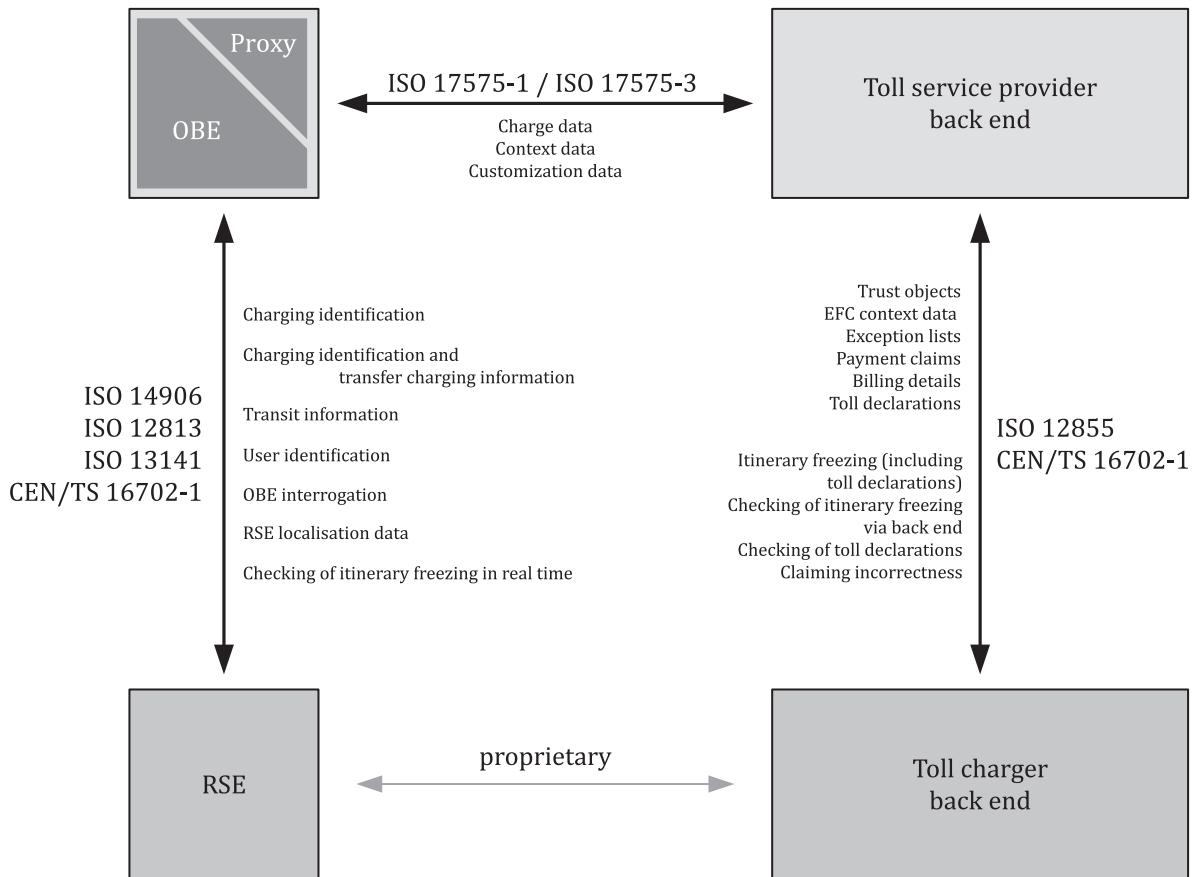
Proxy

OBE

ISO 17575-1 / ISO 17575-3

Charge data
Context data
Customization data

Toll service provider back end

ISO 14906
ISO 12813
ISO 13141
CEN/TS 16702-1

Charging identification

Charging identification and transfer charging information

Transit information

User identification

OBE interrogation

RSE localisation data

Checking of itinerary freezing in real time

Trust objects
EFC context data
Exception lists
Payment claims
Billing details
Toll declarations

Itinerary freezing (including toll declarations)
Checking of itinerary freezing via back end
Checking of toll declarations
Claiming incorrectness

ISO 12855
CEN/TS 16702-1

RSE

proprietary

Toll charger back end